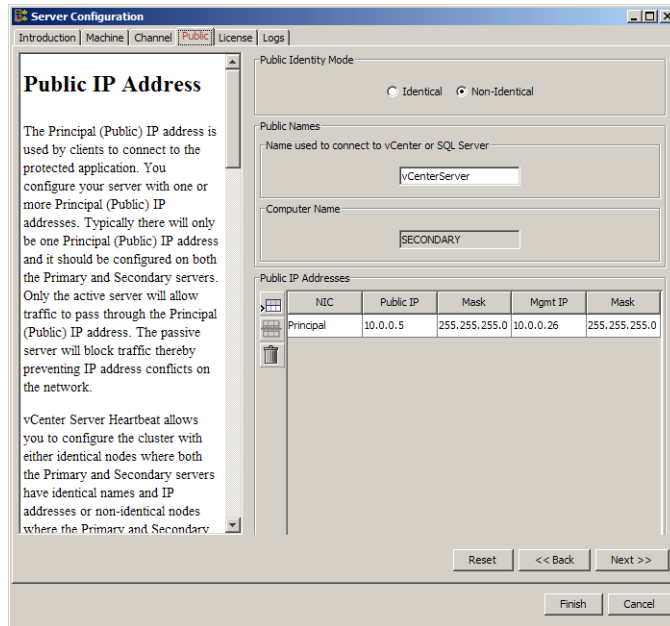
Server Configuration

Introduction | Machine | Channel | Public | License | Logs

Public IP Address

The Principal (Public) IP address is used by clients to connect to the protected application. You configure your server with one or more Principal (Public) IP addresses. Typically there will only be one Principal (Public) IP address and it should be configured on both the Primary and Secondary servers. Only the active server will allow traffic to pass through the Principal (Public) IP address. The passive server will block traffic thereby preventing IP address conflicts on the network.

vCenter Server Heartbeat allows you to configure the cluster with either identical nodes where both the Primary and Secondary servers have identical names and IP addresses or non-identical nodes where the Primary and Secondary

Public Identity Mode

Identical   Non-Identical

Public Names

Name used to connect to vCenter or SQL Server

vCenterServer

Computer Name

SECONDARY

Public IP Addresses

| NIC | Public IP | Mask | Mgmt IP | Mask |
|---|---|---|---|---|
| Principal | 10.0.0.5 | 255.255.255.0 | 10.0.0.26 | 255.255.255.0 |

Reset   << Back   Next >>

Finish   Cancel